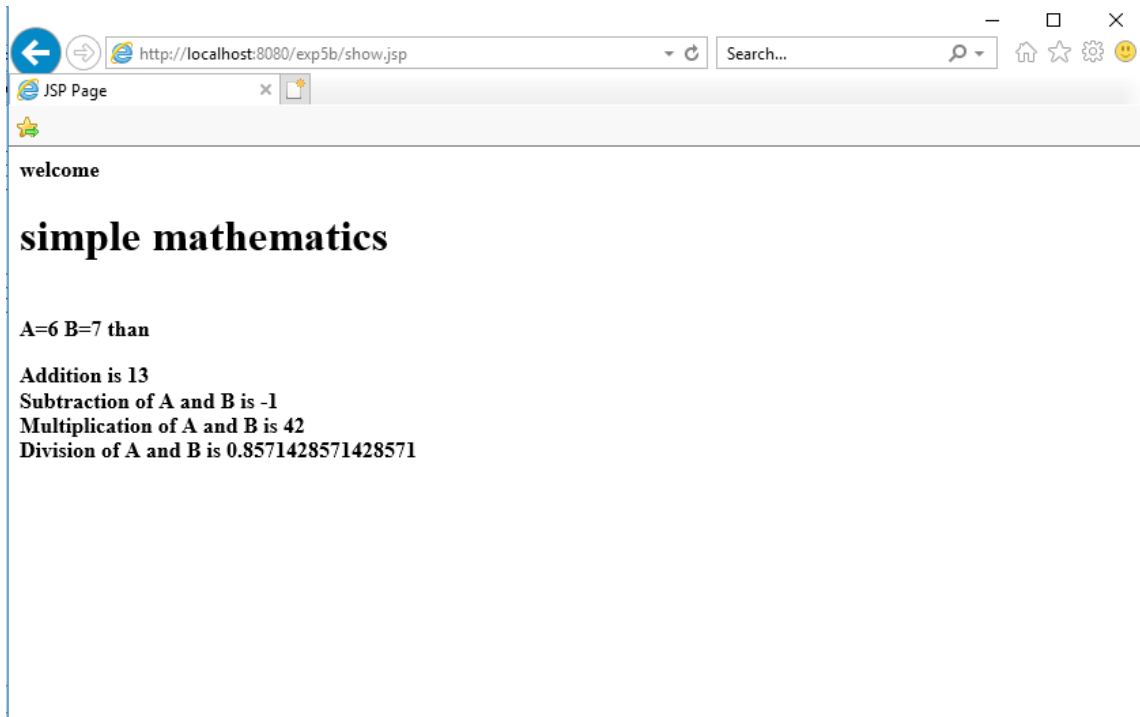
http://localhost:8080/exp5b/show.jsp

Search...

JSP Page

welcome

simple mathematics

A=6 B=7 than

Addition is 13
Subtraction of A and B is -1
Multiplication of A and B is 42
Division of A and B is 0.8571428571428571